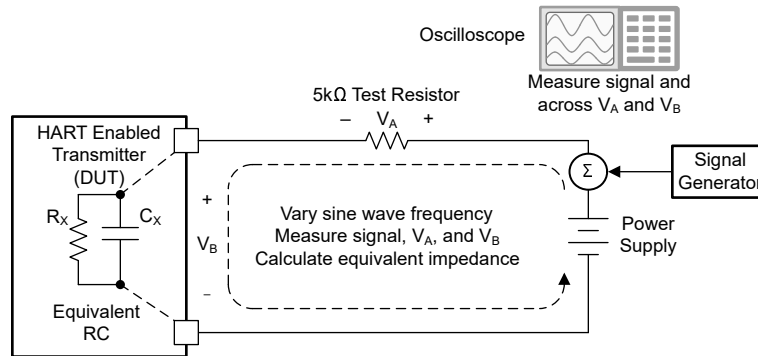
Oscilloscope

Measure signal and across $V_A$ and $V_B$

5kΩ Test Resistor

– $V_A$ +

HART Enabled Transmitter (DUT)

$R_X$

$C_X$

Equivalent RC

+

$V_B$

–

Vary sine wave frequency
Measure signal, $V_A$, and $V_B$
Calculate equivalent impedance

Σ

Signal Generator

Power Supply